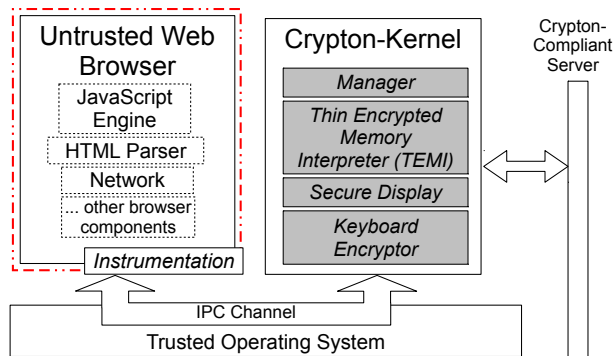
Untrusted Web Browser

JavaScript Engine

HTML Parser

Network

... other browser components

Instrumentation

Crypton-Kernel

Manager

Thin Encrypted Memory Interpreter (TEMI)

Secure Display

Keyboard Encryptor

Crypton-Compliant Server

IPC Channel

Trusted Operating System